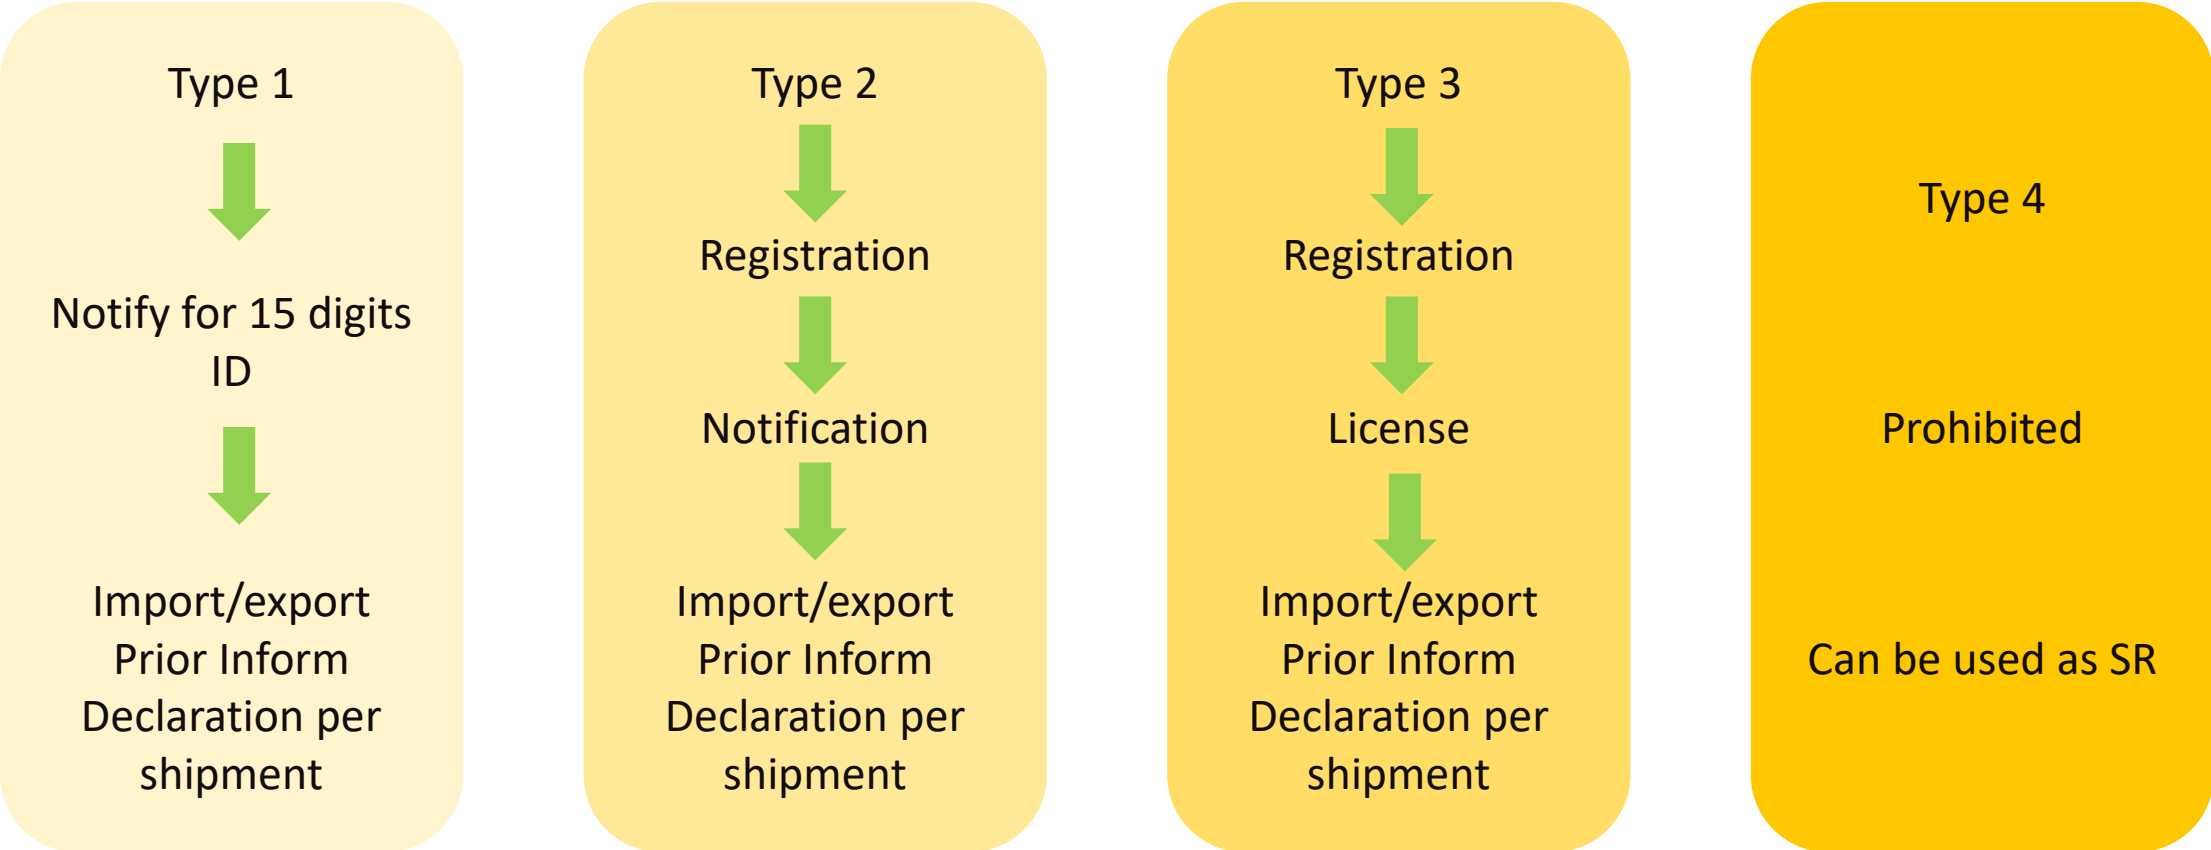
Type 1

Notify for 15 digits ID

Import/export Prior Inform Declaration per shipment

Type 2

Registration

Notification

Import/export Prior Inform Declaration per shipment

Type 3

Registration

License

Import/export Prior Inform Declaration per shipment

Type 4

Prohibited

Can be used as SR